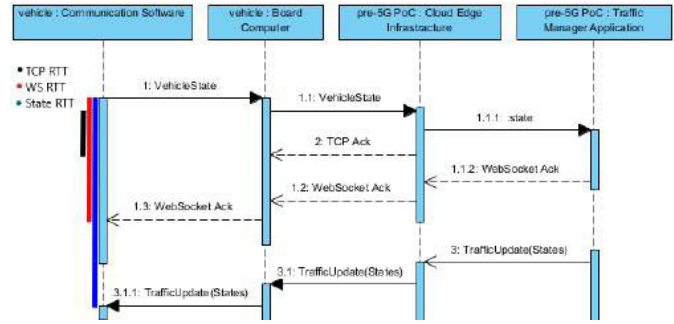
vehicle : Communication Software

vehicle : Board Computer

pre-5G PoC : Cloud Edge Infrastructure

pre-5G PoC : Traffic Manager Application

• TCP RTT
• WS RTT
• State RTT

1: VehicleState

1.1: VehicleState

1.1.1: :state

2: TCP Ack

1.1.2: WebSocket Ack

1.2: WebSocket Ack

1.3: WebSocket Ack

3: TrafficUpdate(States)

3.1: TrafficUpdate(States)

3.1.1: TrafficUpdate(States)